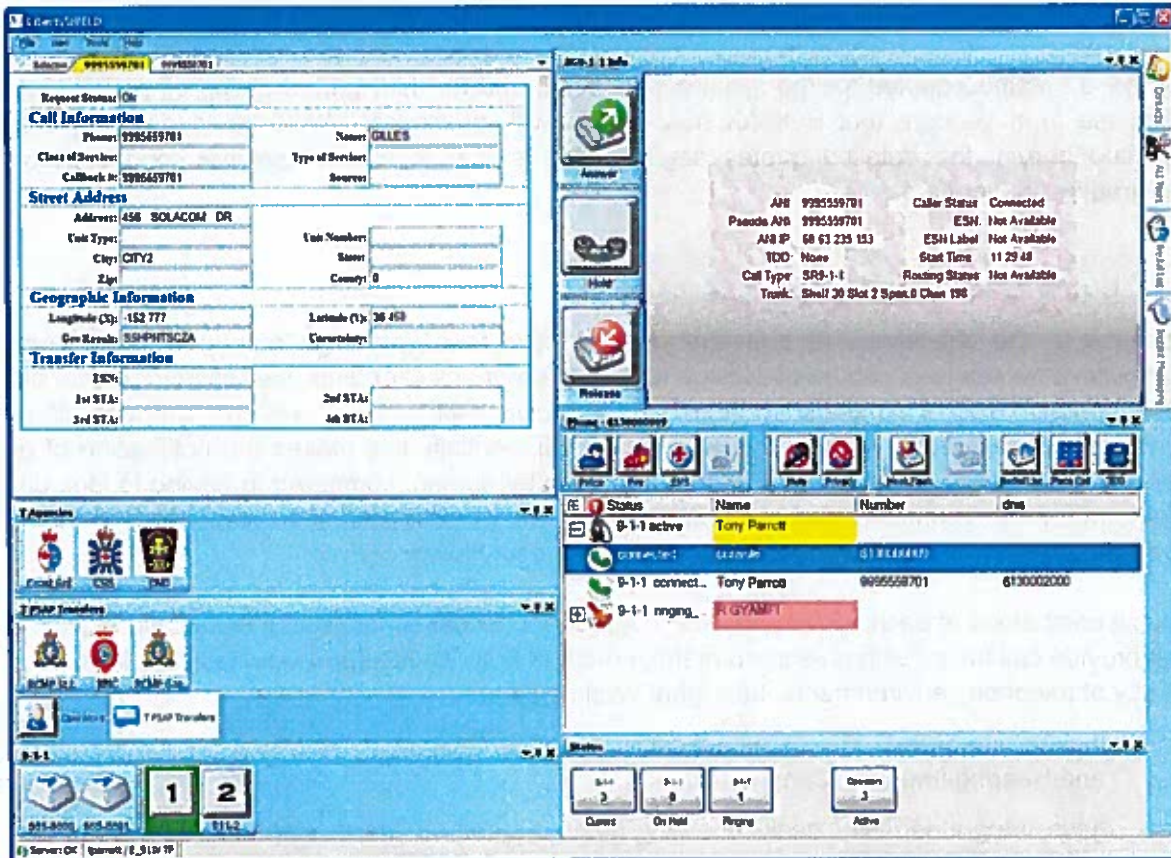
LibertySHIELD

File User Tools Help

Selection 9995559701 9995559701

Request Status: OK

Call Information

Phone: 9995559701

Name: GILLES

Class of Service:

Type of Service:

Callback #: 9995559701

Source:

Street Address

Address: 456 SOLACOM DR

Unit Type:

Unit Number:

City: CITY2

Street:

Zip:

County: 0

Geographic Information

Longitude (X): -152.777

Latitude (Y): 38.458

Geo Result: SSHPNTSCZA

Uncertainty:

Transfer Information

ESN:

1st STA:

2nd STA:

3rd STA:

4th STA:

T Agencies

Coast Grd CSIS DND

T PSAP Transfers

RCMP G.I. SPVM RCMP Gat.

Operations T PSAP Transfers

9-1-1

911-0000 911-0001 1 2 911-2

SR9-1-1 Info

Answer

Hold

Release

ANI 9995559701 Caller Status Connected
Pseudo ANI 9995559701 ESN Not Available
ANI IP 68.63.235.153 ESN Label Not Available
TDD None Start Time 11:29:48
Call Type SR9-1-1 Routing Status Not Available
Trunk Shelf 30 Slot 2 Span 0 Chan 196

Phone - 6130000000

Police Fire EMS Hold Privacy Mark Path Redial List Para Dial TDD

Status Name Number dns

9-1-1 active Tony Parrott

connected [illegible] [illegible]

9-1-1 connect... Tony Parrot 9995559701 6130002000

9-1-1 ringing... R GYAMFI

Status

9-1-1 3 Queue
9-1-1 0 On Hold
9-1-1 1 Ringing
Operators 3 Active

Server: OK tparrott 8_9LM TP